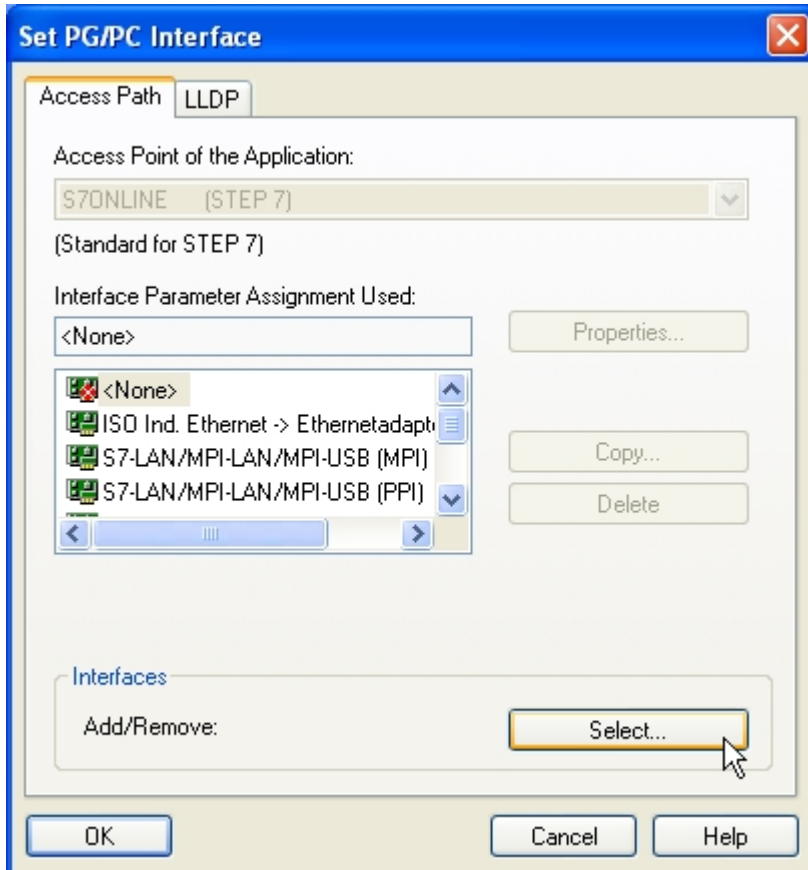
Set PG/PC Interface

Access Path | LLDP

Access Point of the Application:

S7ONLINE (STEP 7)

(Standard for STEP 7)

Interface Parameter Assignment Used:

<None>

Properties...

<None>
ISO Ind. Ethernet -> Ethernetadapt
S7-LAN/MPI-LAN/MPI-USB (MPI)
S7-LAN/MPI-LAN/MPI-USB (PPI)

Copy...

Delete

Interfaces

Add/Remove:

Select...

OK

Cancel

Help